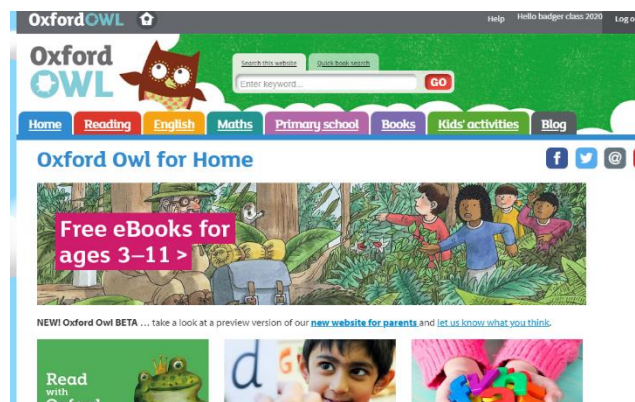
OxfordOWL

Help Hello badger class 2020 Log o

Oxford OWL

Search this website Quick book search

Enter keyword... GO

Home Reading English Maths Primary school Books Kids' activities Blog

Oxford Owl for Home

Free eBooks for ages 3–11 >

NEW! Oxford Owl BETA ... take a look at a preview version of our new website for parents and let us know what you think.

Read with Oxford

d